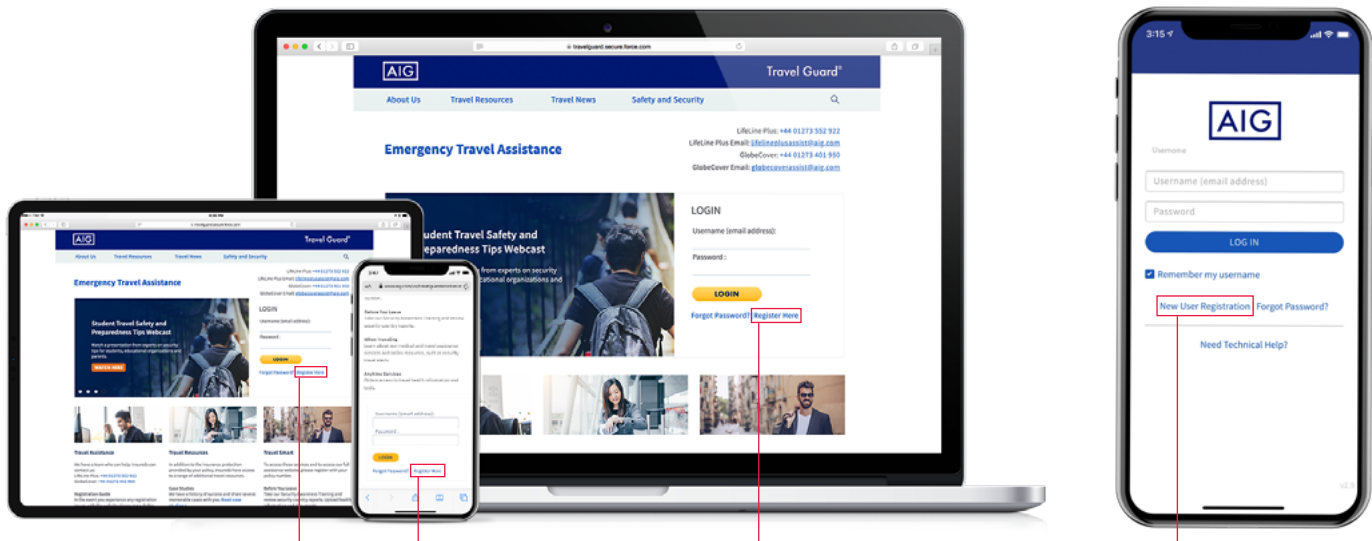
travelguard.secure.force.com

AIG

Travel Guard®

About Us Travel Resources Travel News Safety and Security

Emergency Travel Assistance

LifeLine Plus: +44 01273 552 922
LifeLine Plus Email: lifelineplusassist@aig.com
GlobeCover: +44 01273 401 950
GlobeCover Email: globecoverassist@aig.com

Student Travel Safety and Preparedness Tips Webcast

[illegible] from experts on security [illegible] cational organizations and

LOGIN

Username (email address):

Password :

LOGIN

Forgot Password? Register Here

AIG

Travel Guard®

About Us Travel Resources Travel News Safety and Security

Emergency Travel Assistance

Student Travel Safety and Preparedness Tips Webcast

WATCH HERE

LOGIN

Username (email address):

Password :

LOGIN

Forgot Password? Register Here

Travel Assistance

Travel Resources

Travel Smart

Registration Guide

Username (email address)

Password

LOGIN

Forgot Password? Register Here

3:15

AIG

Username

Username (email address)

Password

LOG IN

Remember my username

New User Registration Forgot Password?

Need Technical Help?